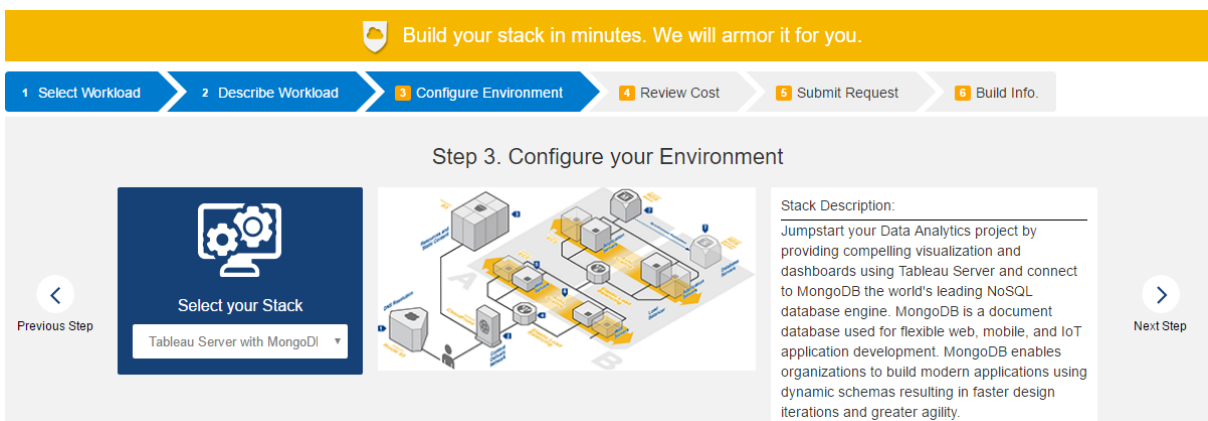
Build your stack in minutes. We will armor it for you.

1 Select Workload
2 Describe Workload
3 Configure Environment
4 Review Cost
5 Submit Request
6 Build Info.

Step 3. Configure your Environment

Previous Step

Select your Stack

Tableau Server with MongoDB

A

B

Stack Description:

Jumpstart your Data Analytics project by providing compelling visualization and dashboards using Tableau Server and connect to MongoDB the world's leading NoSQL database engine. MongoDB is a document database used for flexible web, mobile, and IoT application development. MongoDB enables organizations to build modern applications using dynamic schemas resulting in faster design iterations and greater agility.

Next Step